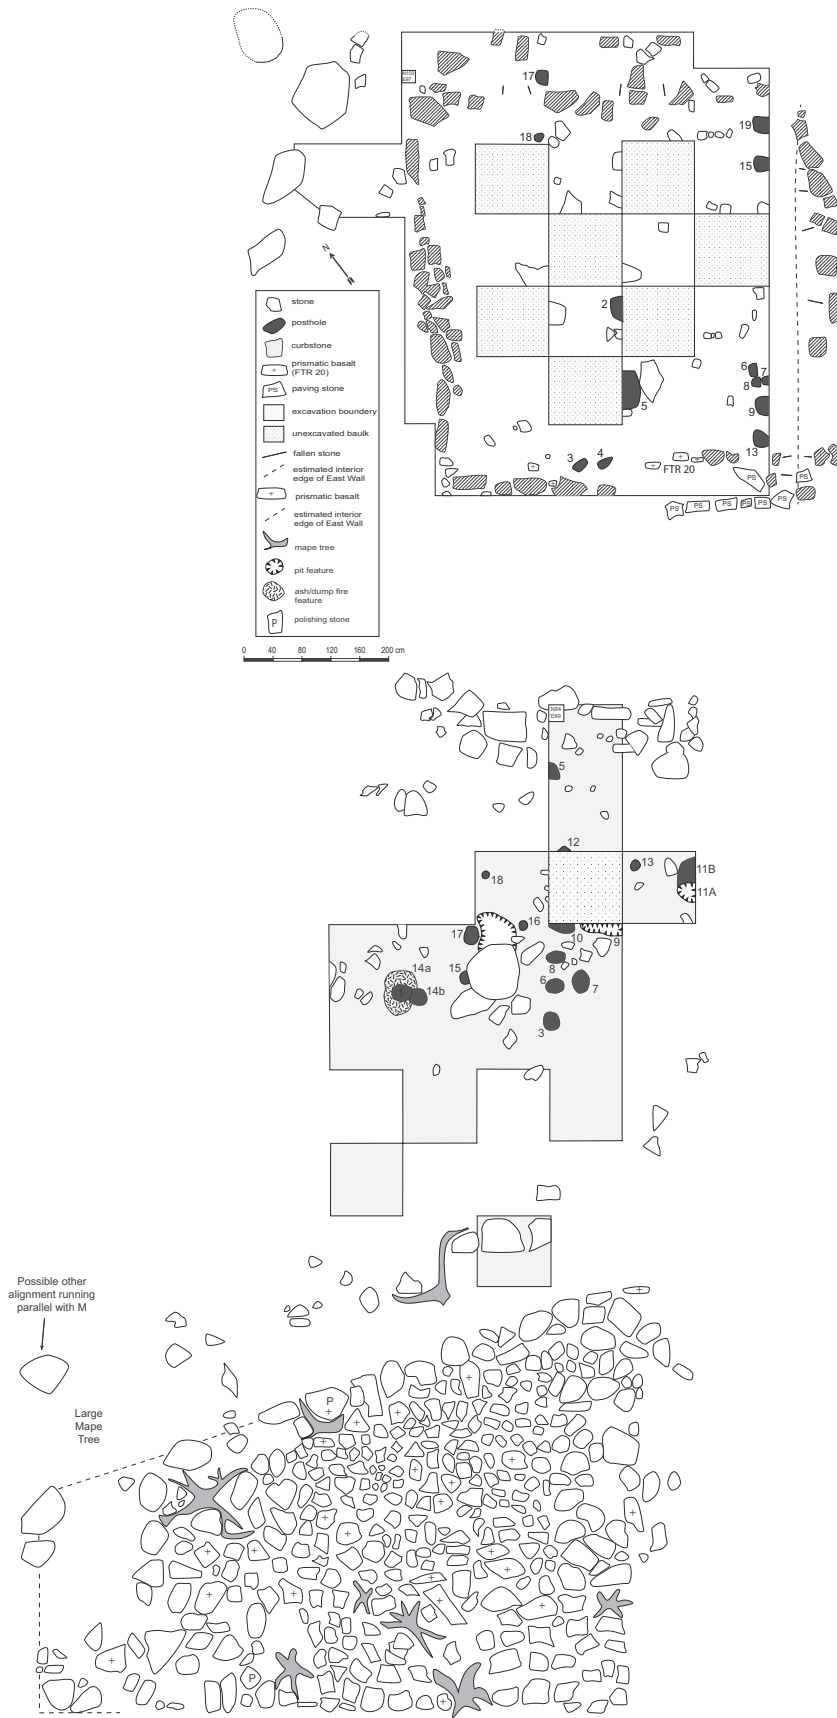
N100
E97

17

18

19

15

N

stone

posthole

curbstone

prismatic basalt (FTR 20)

paving stone

excavation boundery

unexcavated baulk

fallen stone

estimated interior edge of East Wall

prismatic basalt

estimated interior edge of East Wall

mape tree

pit feature

ash/dump fire feature

polishing stone

2

6
7
8

9

5

3
4

13

FTR 20

PS
PS PS PS PS PS PS PS

0 40 80 120 160 200 cm

N94
E99

5

12

13

11B

11A

18

16

17

10

9

14a
14b
15

8
6
7

3

Possible other alignment running parallel with M

Large Mape Tree

P

P